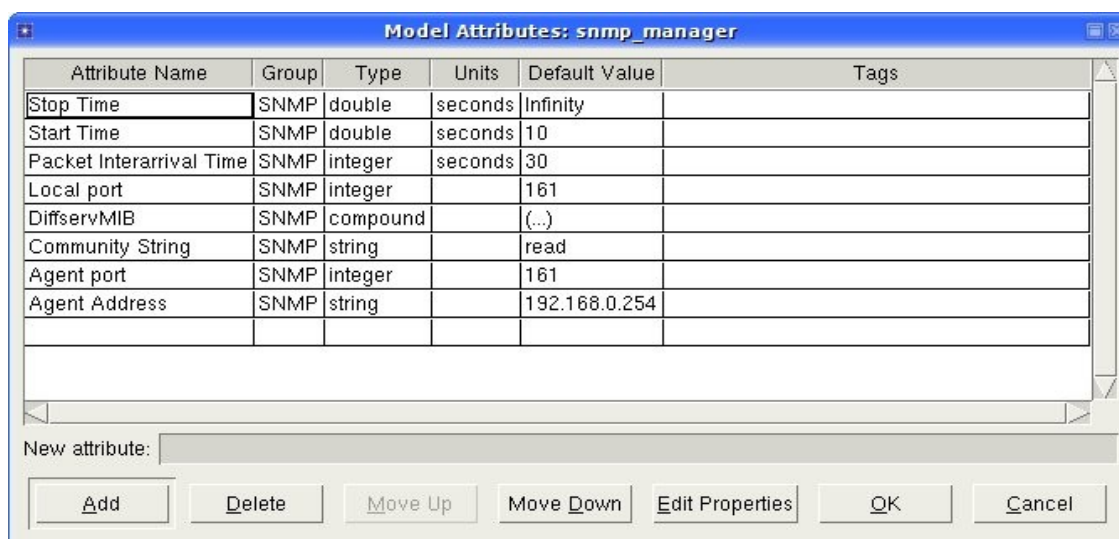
Model Attributes: snmp_manager

| Attribute Name | Group | Type | Units | Default Value | Tags |
|---|---|---|---|---|---|
| Stop Time | SNMP | double | seconds | Infinity | |
| Start Time | SNMP | double | seconds | 10 | |
| Packet Interarrival Time | SNMP | integer | seconds | 30 | |
| Local port | SNMP | integer | | 161 | |
| DiffservMIB | SNMP | compound | | (...) | |
| Community String | SNMP | string | | read | |
| Agent port | SNMP | integer | | 161 | |
| Agent Address | SNMP | string | | 192.168.0.254 | |
| | | | | | |

New attribute:

Add | Delete | Move Up | Move Down | Edit Properties | OK | Cancel